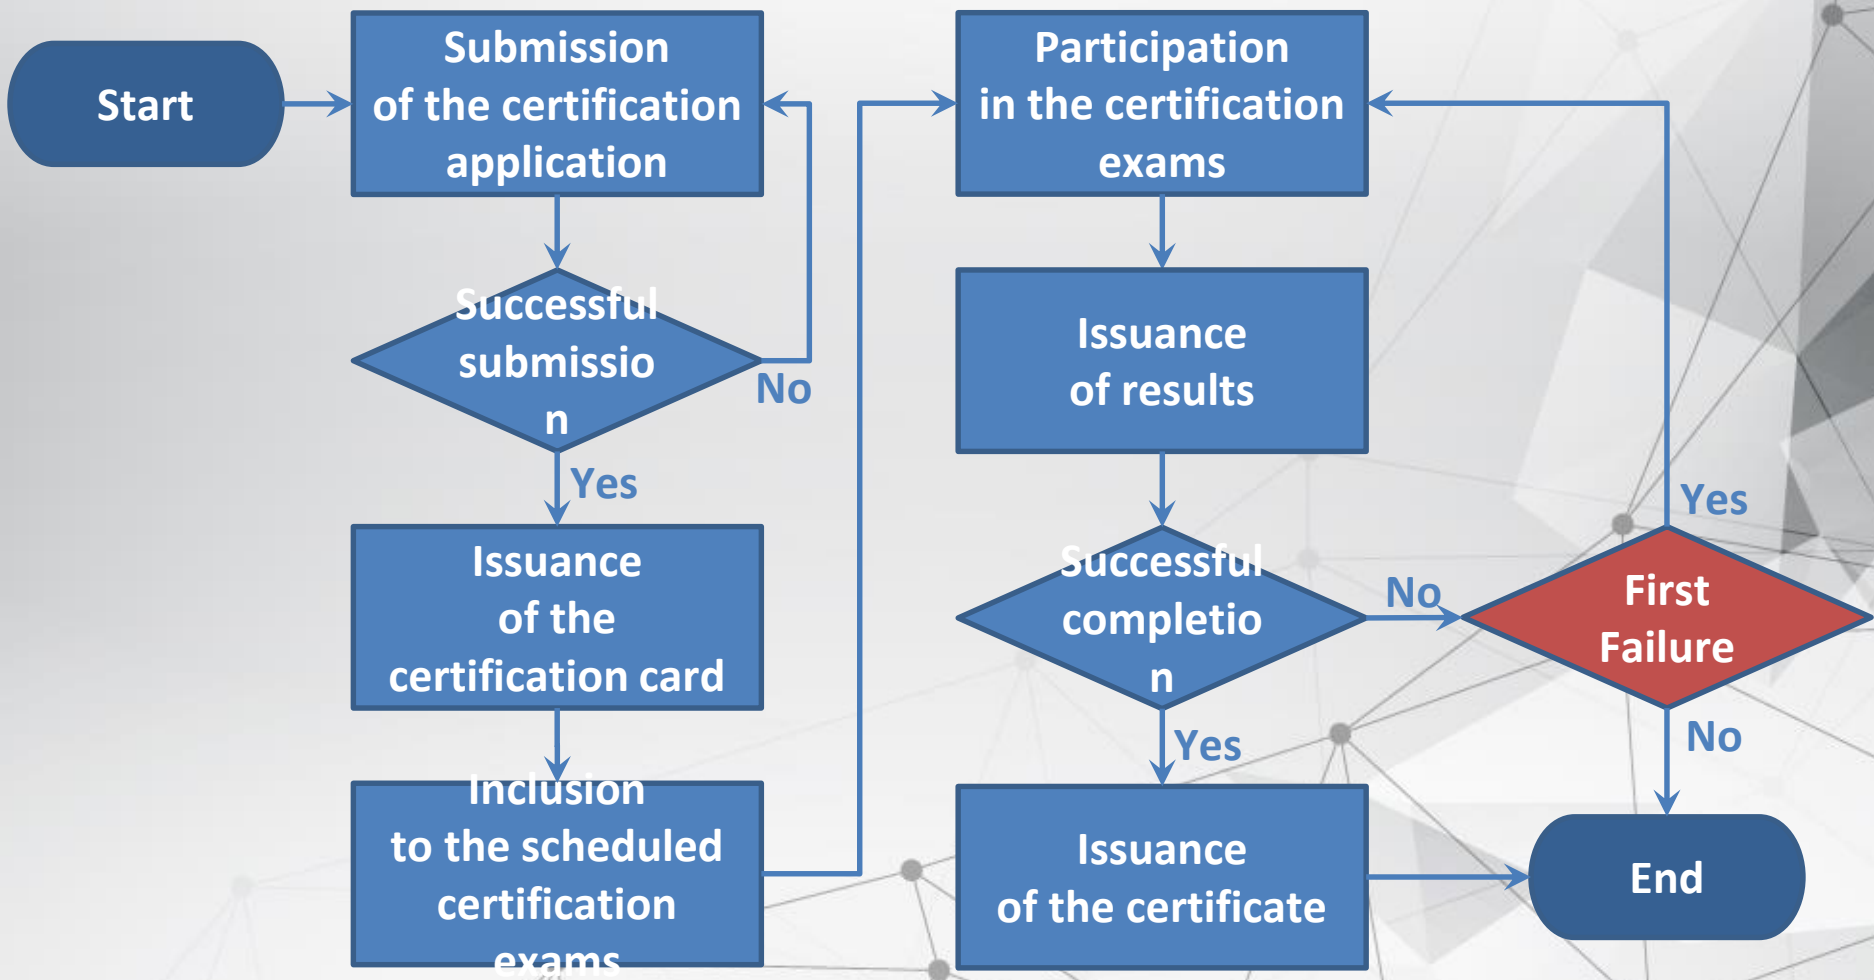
Start

Submission of the certification application

Successful submissio n

No

Yes

Issuance of the certification card

Inclusion to the scheduled certification exams

Participation in the certification exams

Issuance of results

Successful completio n

No

Yes

First Failure

Yes

No

Issuance of the certificate

End